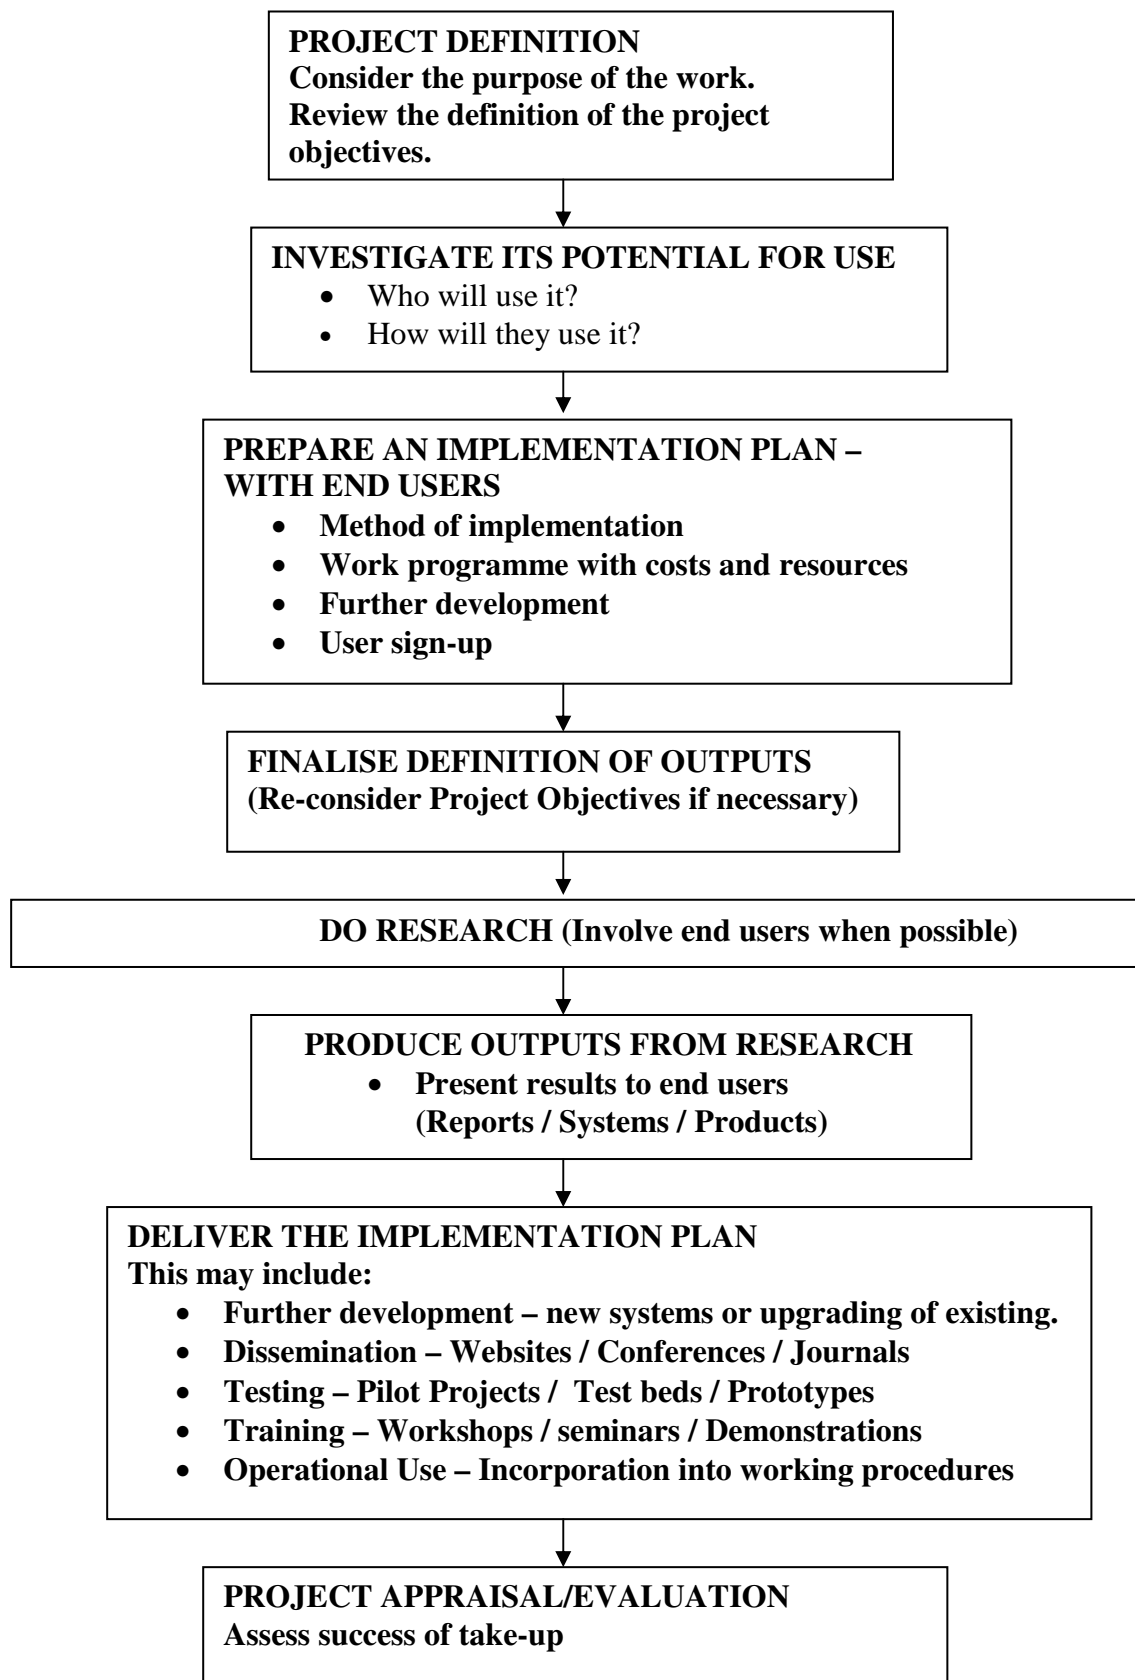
PROJECT DEFINITION
Consider the purpose of the work. Review the definition of the project objectives.

INVESTIGATE ITS POTENTIAL FOR USE
- Who will use it?
- How will they use it?

PREPARE AN IMPLEMENTATION PLAN – WITH END USERS
- Method of implementation
- Work programme with costs and resources
- Further development
- User sign-up

FINALISE DEFINITION OF OUTPUTS
(Re-consider Project Objectives if necessary)

DO RESEARCH (Involve end users when possible)

PRODUCE OUTPUTS FROM RESEARCH
- Present results to end users (Reports / Systems / Products)

DELIVER THE IMPLEMENTATION PLAN
This may include:
- Further development – new systems or upgrading of existing.
- Dissemination – Websites / Conferences / Journals
- Testing – Pilot Projects / Test beds / Prototypes
- Training – Workshops / seminars / Demonstrations
- Operational Use – Incorporation into working procedures

PROJECT APPRAISAL/EVALUATION
Assess success of take-up